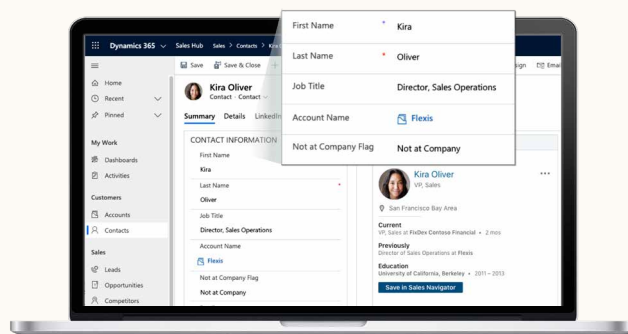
Dynamics 365 Sales Hub Sales > Contacts > Kira

Save Save & Close + sign Email

Home
Recent
Pinned

My Work
Dashboards
Activities

Customers
Accounts
Contacts

Sales
Leads
Opportunities
Competitors

Kira Oliver
Contact · Contact

Summary Details LinkedIn

CONTACT INFORMATION
First Name
Kira
Last Name *
Oliver
Job Title
Director, Sales Operations
Account Name
Flexis
Not at Company Flag
Not at Company

First Name * Kira
Last Name * Oliver
Job Title Director, Sales Operations
Account Name Flexis
Not at Company Flag Not at Company

Kira Oliver
VP, Sales
San Francisco Bay Area
Current
VP, Sales at FixDex Contoso Financial • 2 mos
Previously
Director of Sales Operations at Flexis
Education
University of California, Berkeley • 2011 – 2013
Save in Sales Navigator